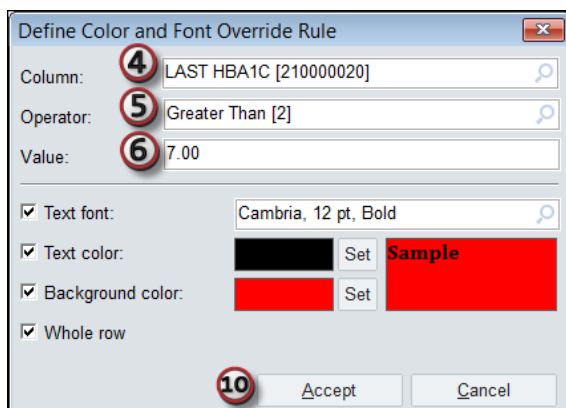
Define Color and Font Override Rule

Column: 4 LAST HBA1C [210000020]

Operator: 5 Greater Than [2]

Value: 6 7.00

Text font: Cambria, 12 pt, Bold

Text color: Set

Sample

Background color: Set

Whole row

10 Accept Cancel